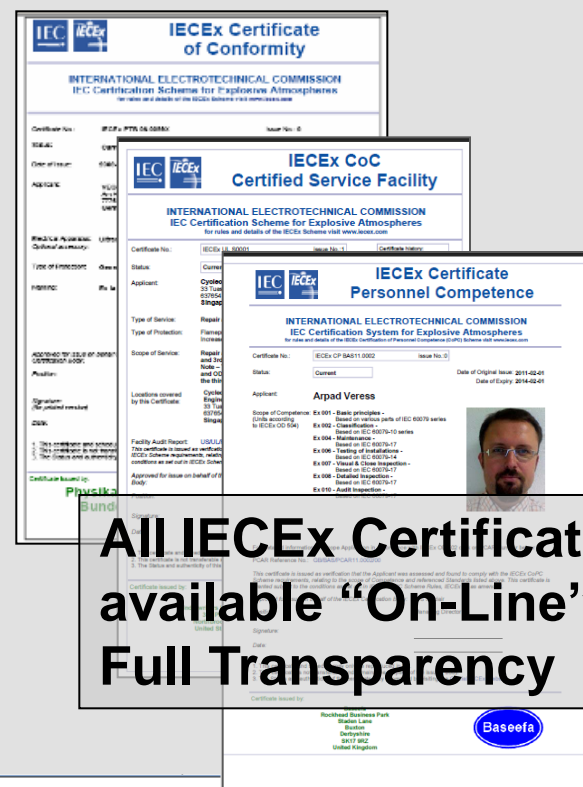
IEC IECEx

IECEx Certificate of Conformity

INTERNATIONAL ELECTROTECHNICAL COMMISSION
IEC Certification Scheme for Explosive Atmospheres
for rules and details of the IECEx Scheme visit www.iecex.com

Certificate No.: IECEx PTB 06.0085X
Issue No.: 0

Status:

Date of Issue:

Applicant:

Electrical Apparatus:
Optional accessory:

Type of Protection:

Marking:

Approved for issue on behalf of the IECEx Certification Body:

Position:

Signature:
(for printed version)

Date:

Certificate issued by:

Physika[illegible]
Bunde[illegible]

IEC IECEx

IECEx CoC
Certified Service Facility

INTERNATIONAL ELECTROTECHNICAL COMMISSION
IEC Certification Scheme for Explosive Atmospheres
for rules and details of the IECEx Scheme visit www.iecex.com

Certificate No.: IECEx UL 80001
Issue No.: 1
Certificate history:

Status: Current

Applicant: Cycleo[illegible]
33 Tua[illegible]
637654
Singap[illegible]

Type of Service: Repair

Type of Protection: Flamep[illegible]
Increase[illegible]

Scope of Service: Repair
and 3rd
Note –
and OD
the thir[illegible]

Locations covered by this Certificate: Cycleo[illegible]
Engin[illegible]
33 Tua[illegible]
637654
Singap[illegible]

Facility Audit Report: US/UL/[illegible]

Approved for issue on behalf of the IECEx Certification Body:

Position:

Signature:

Date:

Certificate issued by:

United St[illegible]

IEC IECEx

IECEx Certificate
Personnel Competence

INTERNATIONAL ELECTROTECHNICAL COMMISSION
IEC Certification System for Explosive Atmospheres
for rules and details of the IECEx Certification of Personnel Competence (CoPC) Scheme visit www.iecex.com

Certificate No.: IECEx CP BAS11.0002
Issue No.: 0

Status: Current

Date of Original Issue: 2011-02-01
Date of Expiry: 2014-02-01

Applicant: Arpad Veress

Scope of Competence: (Units according to IECEx OD 504)
Ex 001 - Basic principles - Based on various parts of IEC 60079 series
Ex 002 - Classification - Based on IEC 60079-10 series
Ex 004 - Maintenance - Based on IEC 60079-17
Ex 006 - Testing of installations - Based on IEC 60079-17
Ex 007 - Visual & Close Inspection - Based on IEC 60079-17
Ex 008 - Detailed Inspection - Based on IEC 60079-17
Ex 010 - Audit Inspection -

PCAR Reference No.: GB/BAS/PCAR11.0002/00

Signature

Date

Certificate issued by:

Rockhead Business Park
Staden Lane
Buxton
Derbyshire
SK17 9RZ
United Kingdom

Baseefa

All IECEx Certificat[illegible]
available “On-Line”
Full Transparency